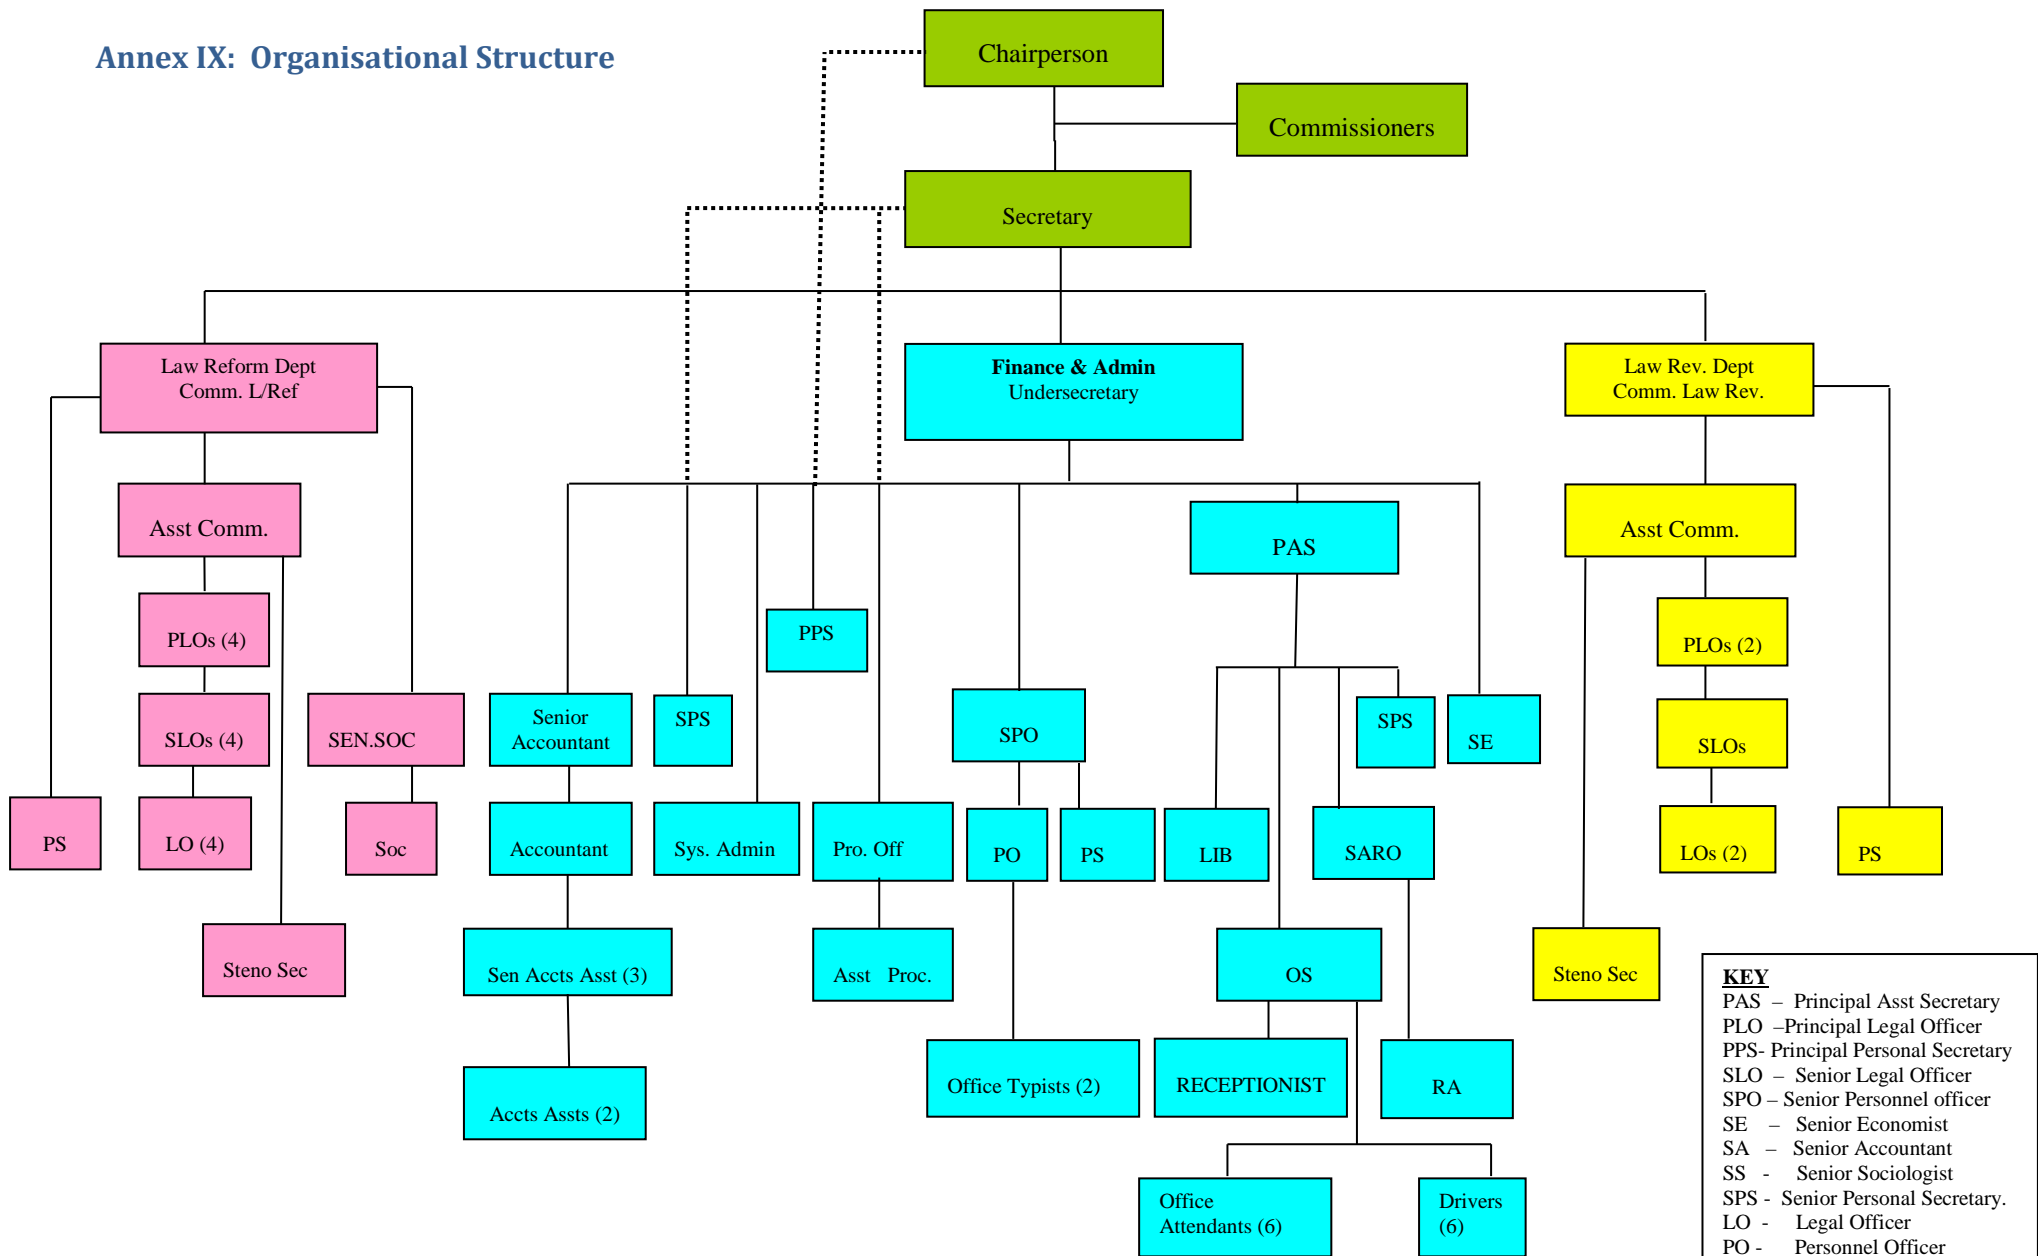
Annex IX: Organisational Structure

Chairperson

Commissioners

Secretary

Law Reform Dept
Comm. L/Ref

Finance & Admin
Undersecretary

Law Rev. Dept
Comm. Law Rev.

Asst Comm.

PAS

Asst Comm.

PLOs (4)

PPS

PLOs (2)

SLOs (4)

SEN.SOC

Senior Accountant

SPS

SPO

SPS

SE

SLOs

PS

LO (4)

Soc

Accountant

Sys. Admin

Pro. Off

PO

PS

LIB

SARO

LOs (2)

PS

Steno Sec

Sen Accts Asst (3)

Asst Proc.

OS

Steno Sec

Accts Assts (2)

Office Typists (2)

RECEPTIONIST

RA

Office Attendants (6)

Drivers (6)

KEY
PAS – Principal Asst Secretary
PLO –Principal Legal Officer
PPS- Principal Personal Secretary
SLO – Senior Legal Officer
SPO – Senior Personnel officer
SE – Senior Economist
SA – Senior Accountant
SS - Senior Sociologist
SPS - Senior Personal Secretary.
LO - Legal Officer
PO - Personnel Officer